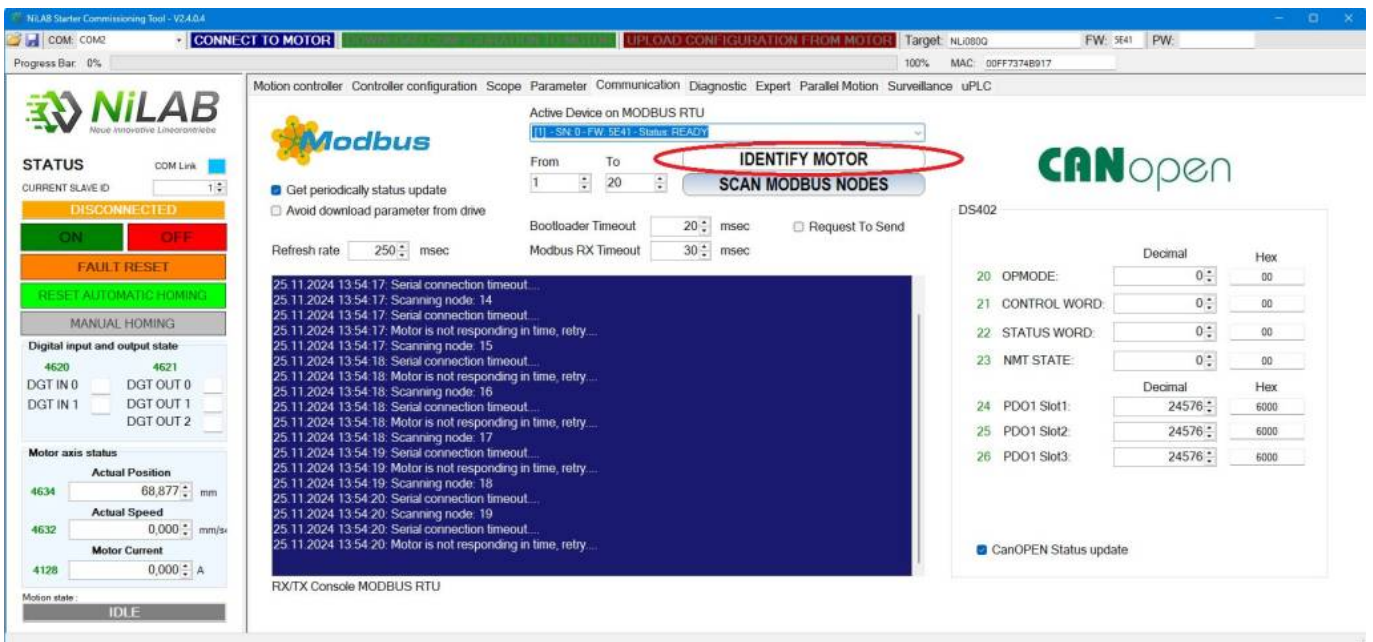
NiLAB Starter Commissioning Tool - V2.4.0.4

COM: COM2 CONNECT TO MOTOR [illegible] UPLOAD CONFIGURATION FROM MOTOR Target: NLi080Q FW: 5E41 PW:

Progress Bar: 0% 100% MAC: 00FF7374B917

NiLAB
Neue Innovative Linearantriebe

STATUS COM Link
CURRENT SLAVE ID 1
DISCONNECTED
ON OFF
FAULT RESET
RESET AUTOMATIC HOMING
MANUAL HOMING

Digital input and output state
4620 4621
DGT IN 0 DGT OUT 0
DGT IN 1 DGT OUT 1
DGT OUT 2

Motor axis status
Actual Position
4634 68,877 mm
Actual Speed
4632 0,000 mm/s
Motor Current
4128 0,000 A

Motion state :
IDLE

Motion controller Controller configuration Scope Parameter Communication Diagnostic Expert Parallel Motion Surveillance uPLC

Modbus

Active Device on MODBUS RTU
[1] - SN: 0 - FW: 5E41 - Status: READY

From To
1 20
IDENTIFY MOTOR
SCAN MODBUS NODES

Get periodically status update
Avoid download parameter from drive

Bootloader Timeout 20 msec Request To Send
Refresh rate 250 msec Modbus RX Timeout 30 msec

25.11.2024 13:54:17: Serial connection timeout....
25.11.2024 13:54:17: Scanning node: 14
25.11.2024 13:54:17: Serial connection timeout....
25.11.2024 13:54:17: Motor is not responding in time, retry....
25.11.2024 13:54:17: Scanning node: 15
25.11.2024 13:54:18: Serial connection timeout....
25.11.2024 13:54:18: Motor is not responding in time, retry....
25.11.2024 13:54:18: Scanning node: 16
25.11.2024 13:54:18: Serial connection timeout....
25.11.2024 13:54:18: Motor is not responding in time, retry....
25.11.2024 13:54:18: Scanning node: 17
25.11.2024 13:54:19: Serial connection timeout....
25.11.2024 13:54:19: Motor is not responding in time, retry....
25.11.2024 13:54:19: Scanning node: 18
25.11.2024 13:54:20: Serial connection timeout....
25.11.2024 13:54:20: Scanning node: 19
25.11.2024 13:54:20: Serial connection timeout....
25.11.2024 13:54:20: Motor is not responding in time, retry....

RX/TX Console MODBUS RTU

CANopen

DS402
Decimal Hex
20 OPMODE: 0 00
21 CONTROL WORD: 0 00
22 STATUS WORD: 0 00
23 NMT STATE: 0 00
Decimal Hex
24 PDO1 Slot1: 24576 6000
25 PDO1 Slot2: 24576 6000
26 PDO1 Slot3: 24576 6000

CanOPEN Status update